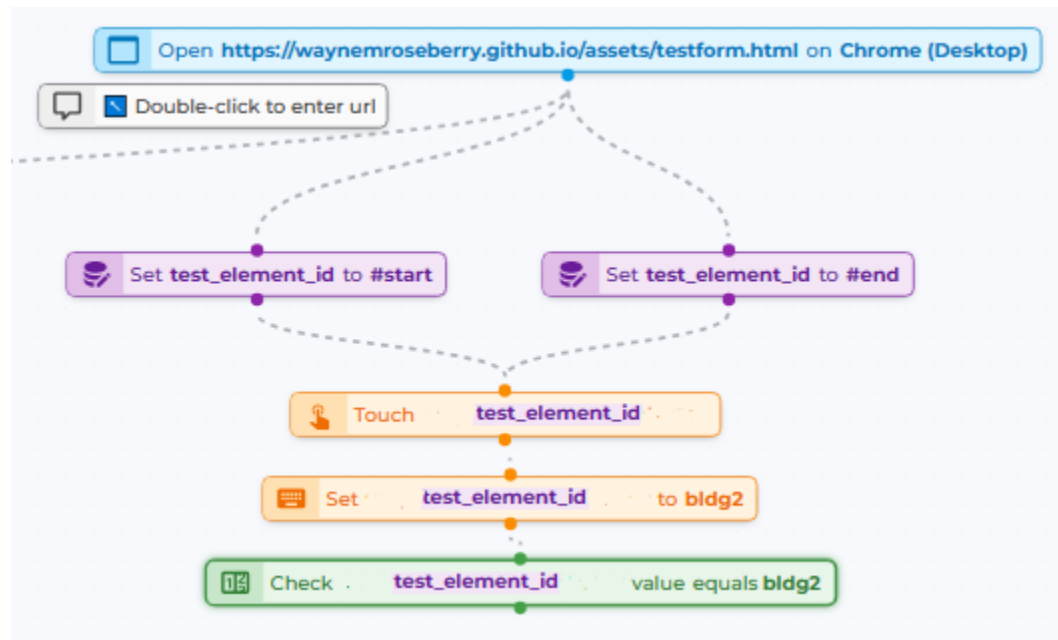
Open https://waynemroseberry.github.io/assets/testform.html on Chrome (Desktop)

Double-click to enter url

Set test_element_id to #start

Set test_element_id to #end

Touch test_element_id

Set test_element_id to bldg2

Check test_element_id value equals bldg2